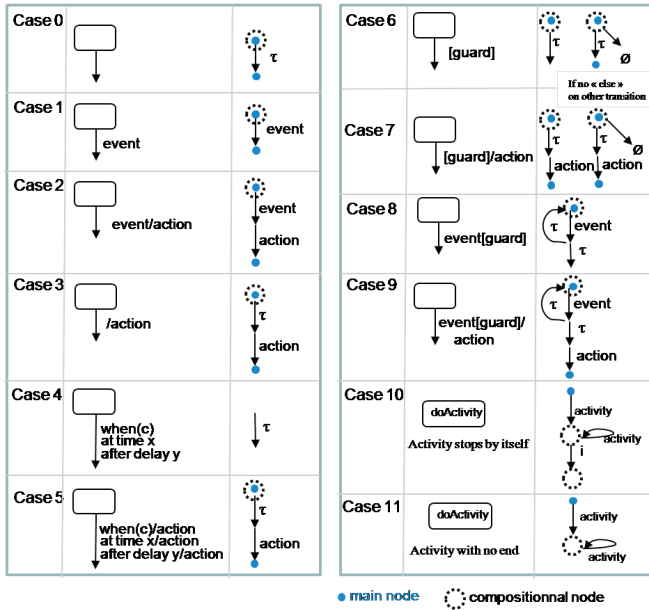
| Case 0 | | τ |
|---|---|---|
| Case 1 | event | event |
| Case 2 | event/action | event<br>action |
| Case 3 | /action | τ<br>action |
| Case 4 | when(c)<br>at time x<br>after delay y | τ |
| Case 5 | when(c)/action<br>at time x/action<br>after delay y/action | τ<br>action |

| Case 6 | [guard] | τ τ Ø<br>If no « else » on other transition |
|---|---|---|
| Case 7 | [guard]/action | τ τ Ø<br>action action |
| Case 8 | event[guard] | τ event<br>τ |
| Case 9 | event[guard]/action | τ event<br>τ<br>action |
| Case 10 | doActivity<br>Activity stops by itself | activity<br>activity<br>i |
| Case 11 | doActivity<br>Activity with no end | activity<br>activity |

main node compositionnal node